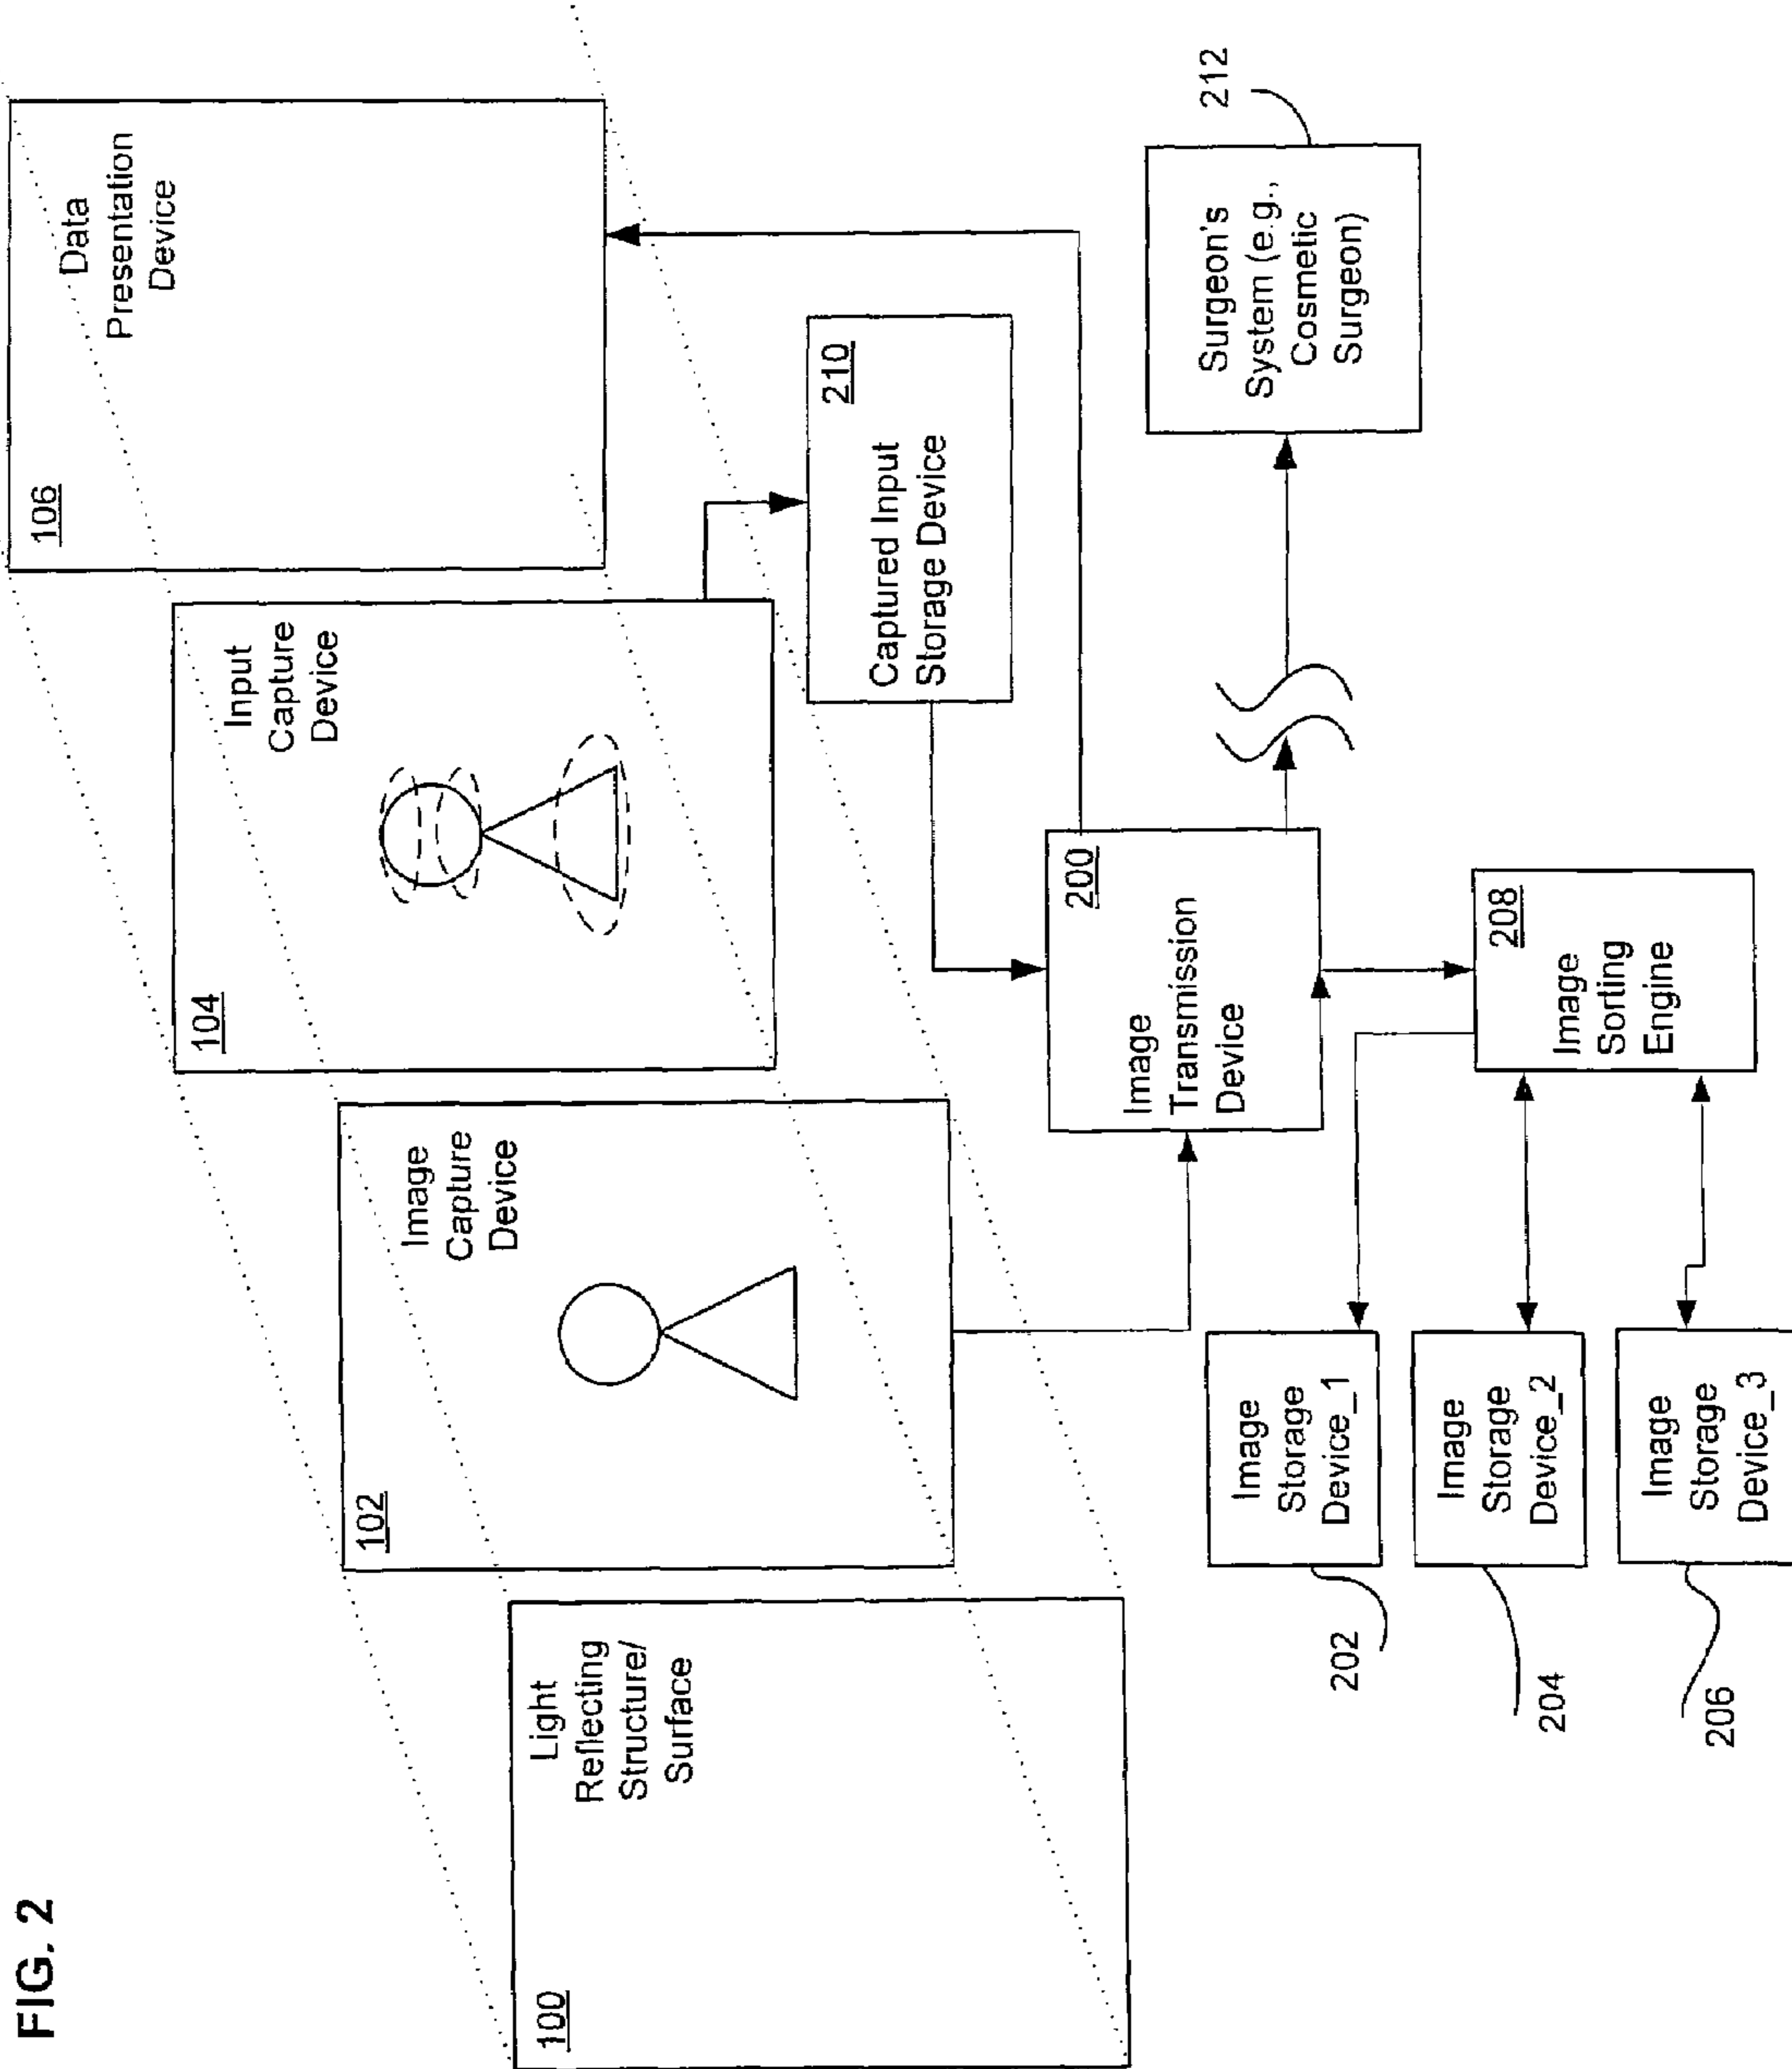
FIG. 2

100
Light Reflecting Structure/ Surface

102
Image Capture Device

104
Input Capture Device

106
Data Presentation Device

210
Captured Input Storage Device

200
Image Transmission Device

208
Image Sorting Engine

Surgeon's System (e.g., Cosmetic Surgeon)
212

Image Storage Device_1
202

Image Storage Device_2
204

Image Storage Device_3
206